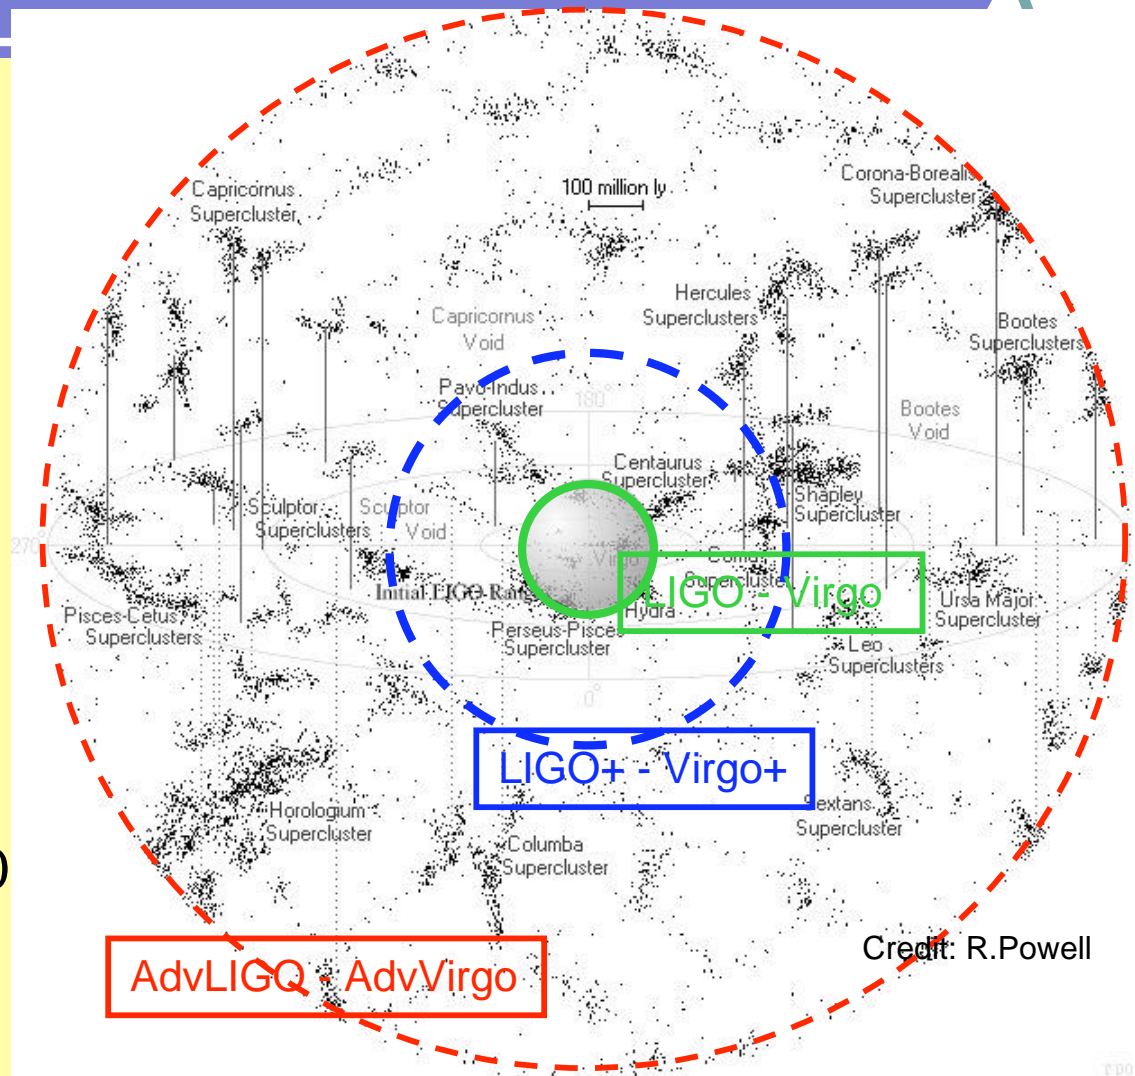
Capricornus Supercluster

100 million ly

Corona-Borealis Supercluster

Hercules Superclusters

Capricornus Void

Bootes Superclusters

Pavo-Indus Supercluster

180

Bootes Void

Centaurus Supercluster

Shapley Supercluster

Sculptor Superclusters

Sculptor Void

270

Virgo

Coma Supercluster

Initial LIGO Range

LIGO - Virgo

Hydra

Ursa Major Supercluster

Pisces-Cetus Superclusters

Perseus-Pisces Supercluster

Leo Superclusters

0

LIGO+ - Virgo+

Horologium Supercluster

Sextans Supercluster

Columba Supercluster

Credit: R.Powell

AdvLIGO - AdvVirgo